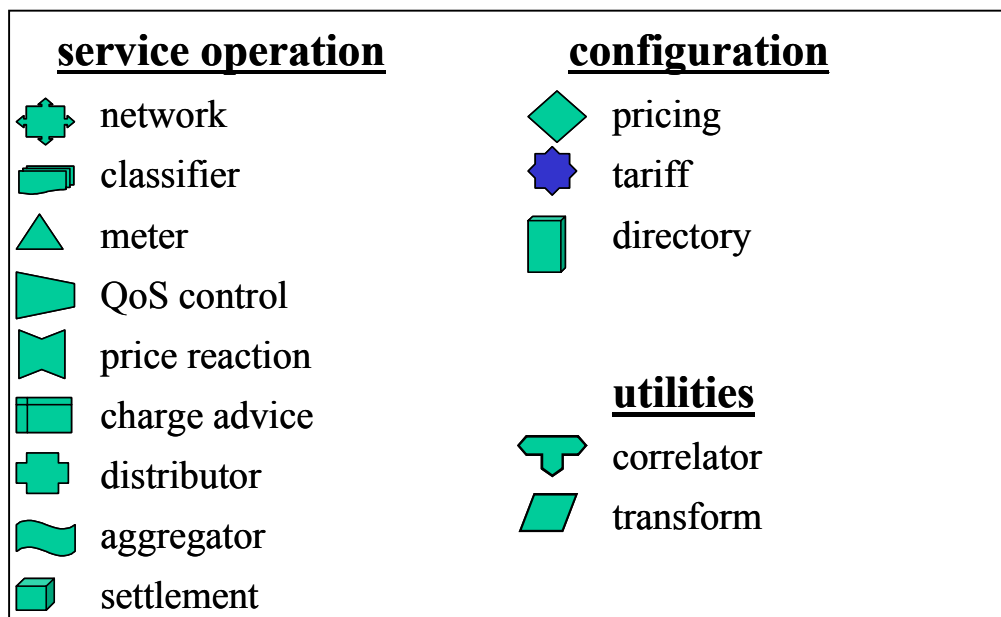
service operation

network

classifier

meter

QoS control

price reaction

charge advice

distributor

aggregator

settlement

configuration

pricing

tariff

directory

utilities

correlator

transform